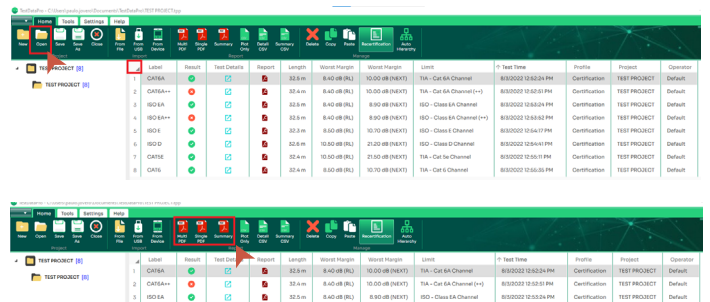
TestDataPro - C:\Users\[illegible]\Documents\TestDataPro\TEST PROJECT.tpp

Home Tools Settings Help

New Open Save Save As Close From File From USB From Device Multi PDF Single PDF Summary Plot Only Detail CSV Summary CSV Delete Copy Paste Recertification Auto Hierarchy

Manage

TEST PROJECT [8]

TEST PROJECT [8]

| | Label | Result | Test Details | Report | Length | Worst Margin | Worst Margin | Limit | Test Time | Profile | Project | Operator |
|---|---|---|---|---|---|---|---|---|---|---|---|---|
| 1 | CAT6A | | | | 32.6 m | 8.40 dB (RL) | 10.00 dB (NEXT) | TIA - Cat 6A Channel | 8/3/2022 12:52:24 PM | Certification | TEST PROJECT | Default |
| 2 | CAT6A++ | | | | 32.6 m | 8.40 dB (RL) | 10.00 dB (NEXT) | TIA - Cat 6A Channel (++) | 8/3/2022 12:52:51 PM | Certification | TEST PROJECT | Default |
| 3 | ISO EA | | | | 32.6 m | 8.40 dB (RL) | 10.00 dB (NEXT) | ISO - Class EA Channel | 8/3/2022 12:53:23 PM | Certification | TEST PROJECT | Default |
| 4 | ISO EA++ | | | | 32.6 m | 8.40 dB (RL) | 10.00 dB (NEXT) | ISO - Class EA Channel (++) | 8/3/2022 12:53:51 PM | Certification | TEST PROJECT | Default |
| 5 | ISO E | | | | 32.6 m | 8.60 dB (RL) | 10.00 dB (NEXT) | ISO - Class E Channel | 8/3/2022 12:54:17 PM | Certification | TEST PROJECT | Default |
| 6 | ISO D | | | | 32.6 m | 10.60 dB (RL) | 21.20 dB (NEXT) | ISO - Class D Channel | 8/3/2022 12:54:41 PM | Certification | TEST PROJECT | Default |
| 7 | CAT5E | | | | 32.6 m | 10.60 dB (RL) | 21.20 dB (NEXT) | TIA - Cat 5e Channel | 8/3/2022 12:55:07 PM | Certification | TEST PROJECT | Default |
| 8 | CAT6 | | | | 32.6 m | 8.60 dB (RL) | 10.70 dB (NEXT) | TIA - Cat 6 Channel | 8/3/2022 12:55:35 PM | Certification | TEST PROJECT | Default |

TestDataPro - C:\Users\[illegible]\Documents\TestDataPro\TEST PROJECT.tpp

Home Tools Settings Help

New Open Save Save As Close From File From USB From Device Multi PDF Single PDF Summary Plot Only Detail CSV Summary CSV Delete Copy Paste Recertification Auto Hierarchy

Project Import Report Manage

TEST PROJECT [8]

TEST PROJECT [8]

| | Label | Result | Test Details | Report | Length | Worst Margin | Worst Margin | Limit | Test Time | Profile | Project | Operator |
|---|---|---|---|---|---|---|---|---|---|---|---|---|
| 1 | CAT6A | | | | 32.6 m | 8.40 dB (RL) | 10.00 dB (NEXT) | TIA - Cat 6A Channel | 8/3/2022 12:52:24 PM | Certification | TEST PROJECT | Default |
| 2 | CAT6A++ | | | | 32.6 m | 8.40 dB (RL) | 10.00 dB (NEXT) | TIA - Cat 6A Channel (++) | 8/3/2022 12:52:51 PM | Certification | TEST PROJECT | Default |
| 3 | ISO EA | | | | 32.6 m | 8.40 dB (RL) | 10.00 dB (NEXT) | ISO - Class EA Channel | 8/3/2022 12:53:23 PM | Certification | TEST PROJECT | Default |